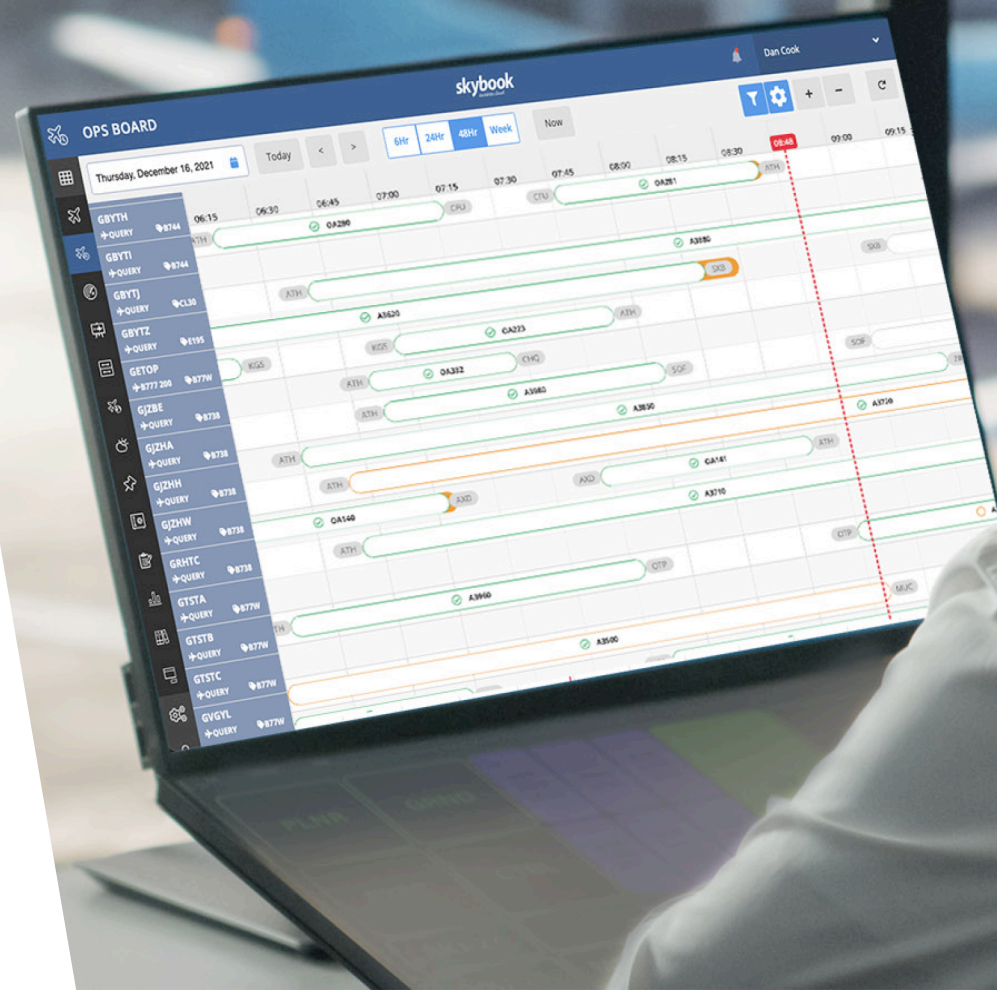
skybook

Dan Cook

OPS BOARD

Thursday, December 16, 2021

Today

<

>

6Hr

24Hr

48Hr

Week

Now

+

−

08:48

06:15 06:30 06:45 07:00 07:15 07:30 07:45 08:00 08:15 08:30 09:00 09:15

| Aircraft | Type |
|---|---|
| GBYTH QUERY | B744 |
| GBYTI QUERY | B744 |
| GBYTJ QUERY | CL30 |
| GBYTZ QUERY | E195 |
| GETOP B777 200 | B77W |
| GJZBE QUERY | B738 |
| GJZHA QUERY | B738 |
| GJZHH QUERY | B738 |
| GJZHW QUERY | B738 |
| GRHTC QUERY | B738 |
| GTSTA QUERY | B77W |
| GTSTB QUERY | B77W |
| GTSTC QUERY | B77W |
| GVGYL QUERY | B77W |

ATH OA280 CFU

CFU OA281 ATH

A3580

SKB

ATH SKB

A3620

KGS OA223 ATH

SOF

KGS

ATH OA332 CHQ

A3980 SOF

ATH A3830

A3720

ATH ATH

ATH AXD OA141

AXD

OA140

A3710

ATH OTP

OTP

A3950

MUC

A3500

PLAN

GRND